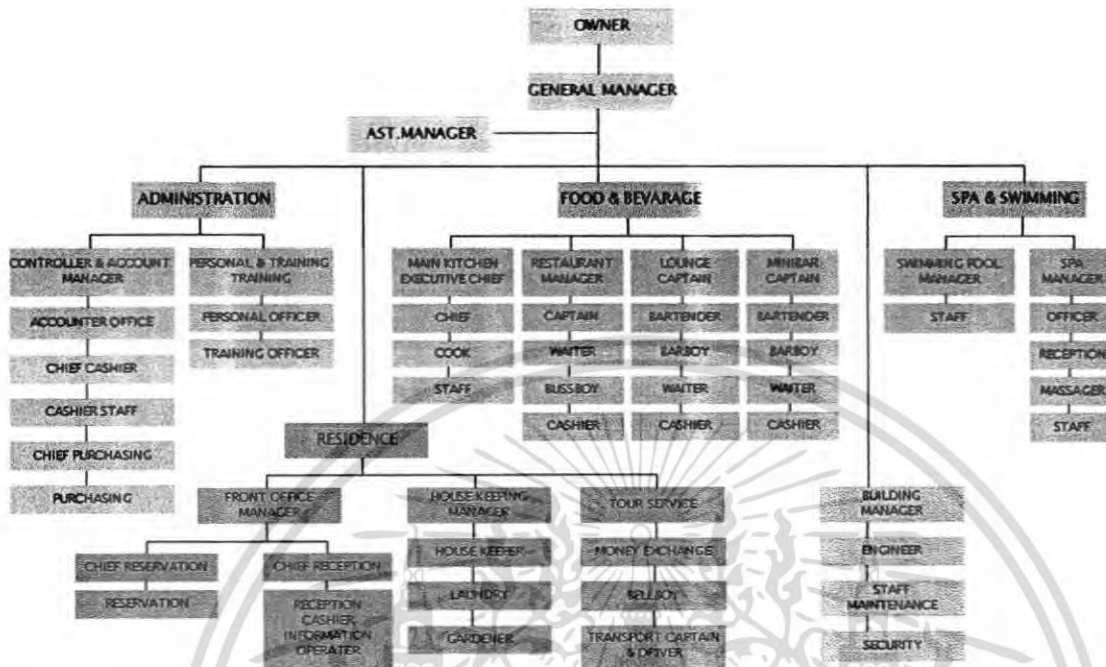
OWNER

GENERAL MANAGER

AST.MANAGER

ADMINISTRATION

CONTROLLER & ACCOUNT MANAGER

ACCOUNTER OFFICE

CHIEF CASHIER

CASHIER STAFF

CHIEF PURCHASING

PURCHASING

PERSONAL & TRAINING TRAINING

PERSONAL OFFICER

TRAINING OFFICER

FOOD & BEVARAGE

MAIN KITCHEN EXECUTIVE CHIEF

CHIEF

COOK

STAFF

RESTAURANT MANAGER

CAPTAIN

WAITER

BUSSBOY

CASHIER

LOUNGE CAPTAIN

BARTENDER

BARBOY

WAITER

CASHIER

MINIBAR CAPTAIN

BARTENDER

BARBOY

WAITER

CASHIER

SPA & SWIMMING

SWIMMING POOL MANAGER

STAFF

SPA MANAGER

OFFICER

RECEPTION

MASSAGER

STAFF

RESIDENCE

FRONT OFFICE MANAGER

CHIEF RESERVATION

RESERVATION

CHIEF RECEPTION

RECEPTION CASHIER INFORMATION OPERATER

HOUSE KEEPING MANAGER

HOUSE KEEPER

LAUNDRY

GARDENER

TOUR SERVICE

MONEY EXCHANGE

BELLBOY

TRANSPORT CAPTAIN & DRIVER

BUILDING MANAGER

ENGINEER

STAFF MAINTENANCE

SECURITY